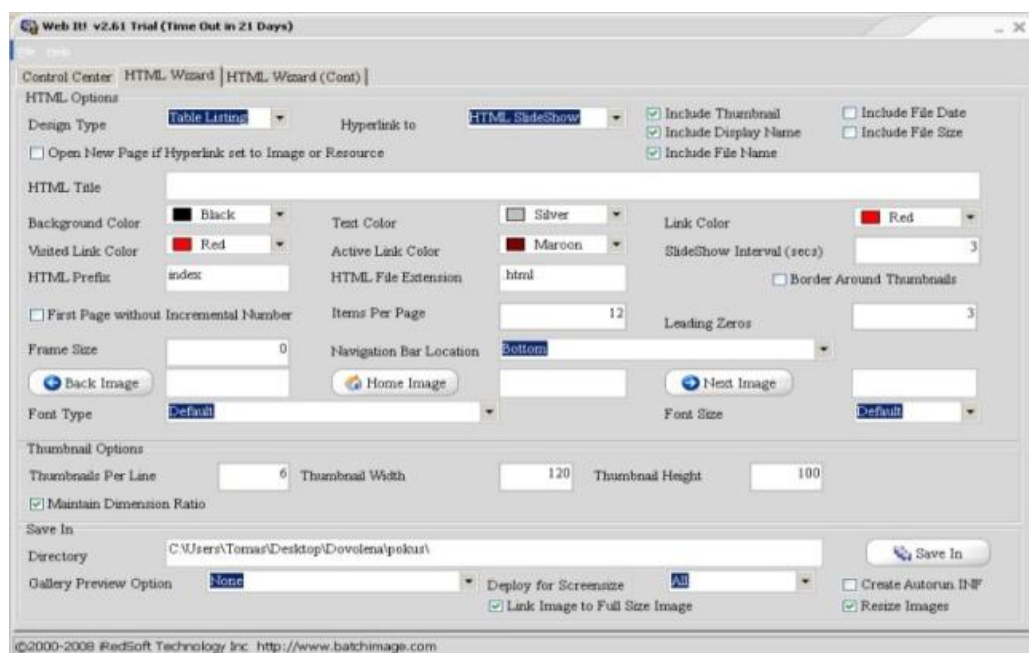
Web It! v2.61 Trial (Time Out in 21 Days)

File Help

Control Center | HTML Wizard | HTML Wizard (Cont)

HTML Options

Design Type Table Listing

Hyperlink to HTML SlideShow

Include Thumbnail

Include Display Name

Include File Name

Include File Date

Include File Size

Open New Page if Hyperlink set to Image or Resource

HTML Title

Background Color Black

Text Color Silver

Link Color Red

Visited Link Color Red

Active Link Color Maroon

SlideShow Interval (secs) 3

HTML Prefix index

HTML File Extension .html

Border Around Thumbnails

First Page without Incremental Number

Items Per Page 12

Leading Zeros 3

Frame Size 0

Navigation Bar Location Bottom

Back Image

Home Image

Next Image

Font Type Default

Font Size Default

Thumbnail Options

Thumbnails Per Line 6

Thumbnail Width 120

Thumbnail Height 100

Maintain Dimension Ratio

Save In

Directory C:\Users\Tomas\Desktop\Dovolena\pokus\

Save In

Gallery Preview Option None

Deploy for Screensize All

Create Autorun INF

Link Image to Full Size Image

Resize Images

©2000-2008 RedSoft Technology Inc http://www.batchimage.com